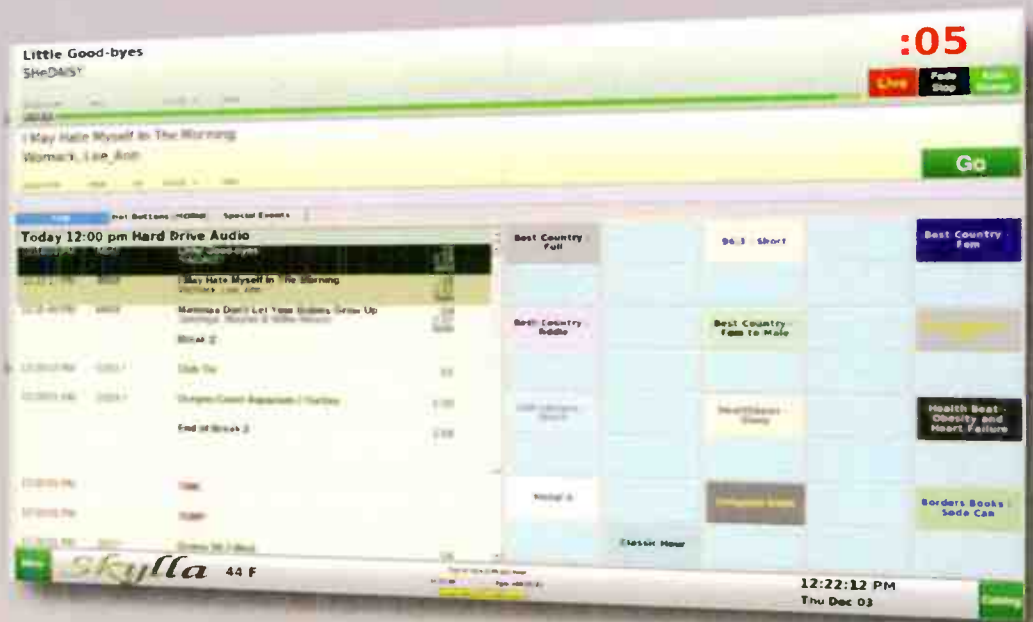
Little Good-byes
SHeDAISY

:05

Live
Fade Stop

I May Hate Myself In The Morning
Womack, Lee Ann

Go

Hot Buttons
Special Events

Today 12:00 pm Hard Drive Audio

Little Good-byes

I May Hate Myself In The Morning
Womack, Lee Ann

Mammas Don't Let Your Babies Grow Up

Break 2

End of Break 2

Best Country Full

96.3 Short

Best Country Fem

Best Country Rddle

Best Country Fem to Male

Health Beat - Obesity and Heart Failure

Borders Books Soda Can

Classic Hour

Skylla 44 F

12:22:12 PM
Thu Dec 03